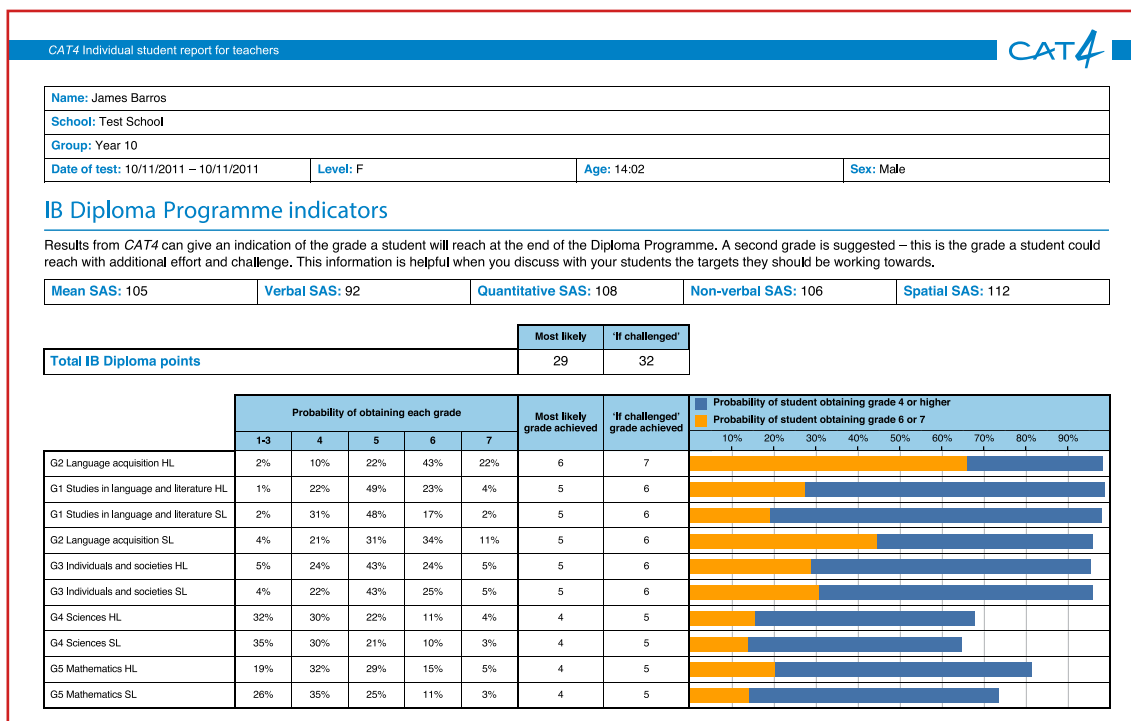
CAT4 Individual student report for teachers

CAT4

| Name: James Barros | | | |
|---|---|---|---|
| School: Test School | | | |
| Group: Year 10 | | | |
| Date of test: 10/11/2011 – 10/11/2011 | Level: F | Age: 14:02 | Sex: Male |

IB Diploma Programme indicators

Results from CAT4 can give an indication of the grade a student will reach at the end of the Diploma Programme. A second grade is suggested – this is the grade a student could reach with additional effort and challenge. This information is helpful when you discuss with your students the targets they should be working towards.

| Mean SAS: 105 | Verbal SAS: 92 | Quantitative SAS: 108 | Non-verbal SAS: 106 | Spatial SAS: 112 |
|---|---|---|---|---|

| | Most likely | 'If challenged' |
|---|---|---|
| Total IB Diploma points | 29 | 32 |

Probability of student obtaining grade 4 or higher
Probability of student obtaining grade 6 or 7

| | Probability of obtaining each grade 1-3 | 4 | 5 | 6 | 7 | Most likely grade achieved | 'If challenged' grade achieved |
|---|---|---|---|---|---|---|---|
| G2 Language acquisition HL | 2% | 10% | 22% | 43% | 22% | 6 | 7 |
| G1 Studies in language and literature HL | 1% | 22% | 49% | 23% | 4% | 5 | 6 |
| G1 Studies in language and literature SL | 2% | 31% | 48% | 17% | 2% | 5 | 6 |
| G2 Language acquisition SL | 4% | 21% | 31% | 34% | 11% | 5 | 6 |
| G3 Individuals and societies HL | 5% | 24% | 43% | 24% | 5% | 5 | 6 |
| G3 Individuals and societies SL | 4% | 22% | 43% | 25% | 5% | 5 | 6 |
| G4 Sciences HL | 32% | 30% | 22% | 11% | 4% | 4 | 5 |
| G4 Sciences SL | 35% | 30% | 21% | 10% | 3% | 4 | 5 |
| G5 Mathematics HL | 19% | 32% | 29% | 15% | 5% | 4 | 5 |
| G5 Mathematics SL | 26% | 35% | 25% | 11% | 3% | 4 | 5 |

10% 20% 30% 40% 50% 60% 70% 80% 90%